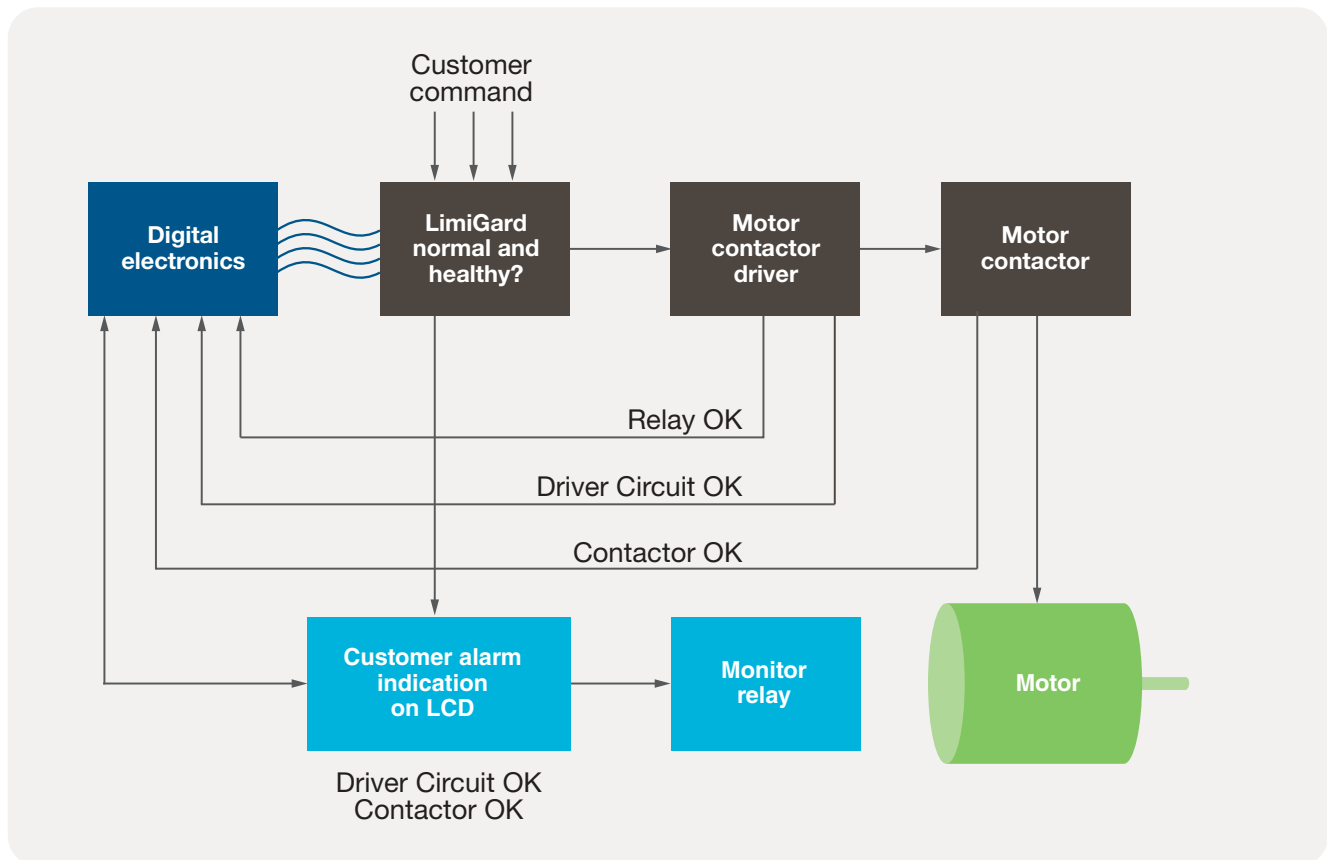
Customer command

Digital electronics

LimiGard normal and healthy?

Motor contactor driver

Motor contactor

Relay OK

Driver Circuit OK

Contactor OK

Customer alarm indication on LCD

Monitor relay

Motor

Driver Circuit OK
Contactor OK